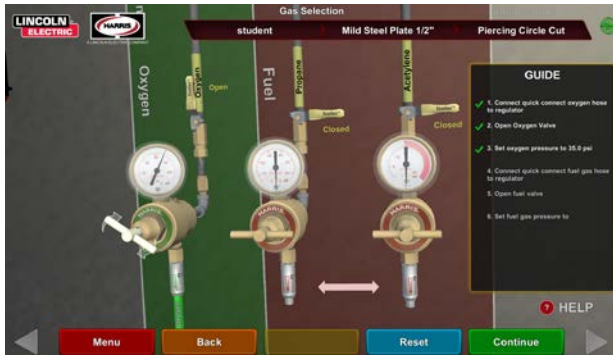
LINCOLN ELECTRIC

HARRIS

Gas Selection

student

Mild Steel Plate 1/2"

Piercing Circle Cut

Oxygen

Oxygen

Open

Fuel

Propane

Closed

Acetylene

Closed

HARRIS

HARRIS

HARRIS

GUIDE

1. Connect quick connect oxygen hose to regulator

2. Open Oxygen Valve

3. Set oxygen pressure to 35.0 psi

4. Connect quick connect fuel gas hose to regulator

5. Open fuel valve

6. Set fuel gas pressure to

HELP

Menu

Back

Reset

Continue